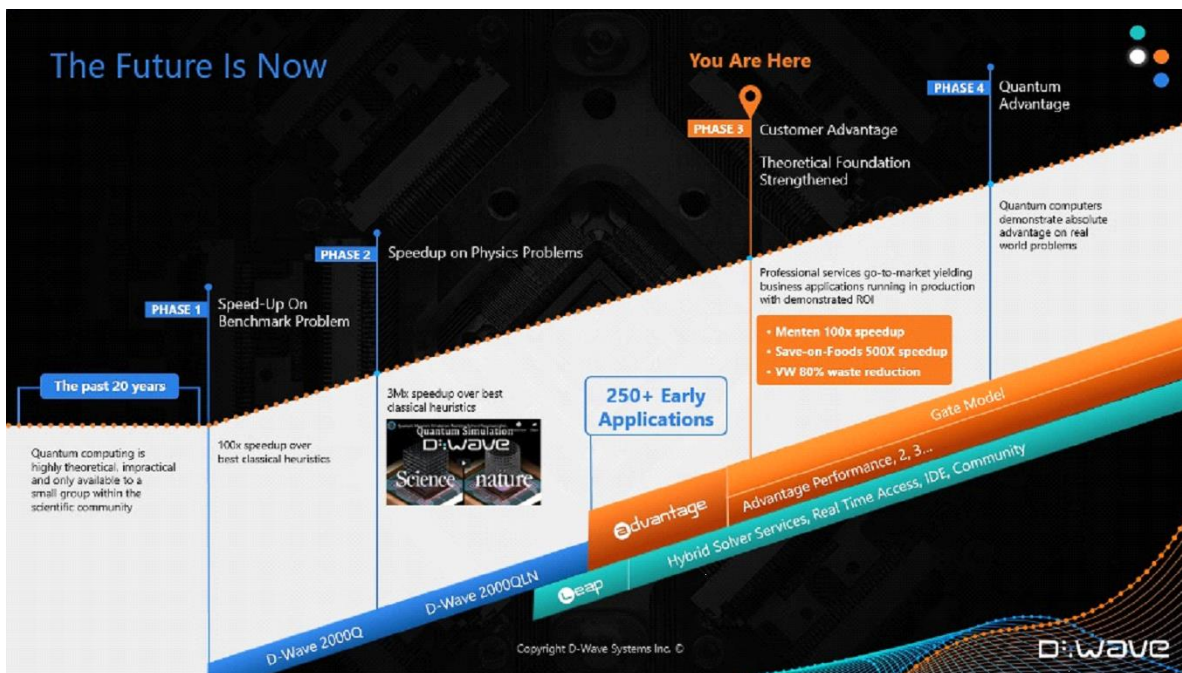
The Future Is Now

You Are Here

PHASE 4 Quantum Advantage

PHASE 3 Customer Advantage

Theoretical Foundation Strengthened

Quantum computers demonstrate absolute advantage on real world problems

PHASE 2 Speedup on Physics Problems

Professional services go-to-market yielding business applications running in production with demonstrated ROI

• Menten 100x speedup
• Save-on-Foods 500X speedup
• VW 80% waste reduction

PHASE 1 Speed-Up On Benchmark Problem

The past 20 years

3Mx speedup over best classical heuristics

Quantum Simulation
D-WAVE
Science nature

250+ Early Applications

Quantum computing is highly theoretical, impractical and only available to a small group within the scientific community

100x speedup over best classical heuristics

Gate Model

Advantage Performance, 2, 3...

advantage

Hybrid Solver Services, Real Time Access, IDE, Community

Leap

D-Wave 2000QLN

D-Wave 2000Q

Copyright D-Wave Systems Inc. ©

D-Wave